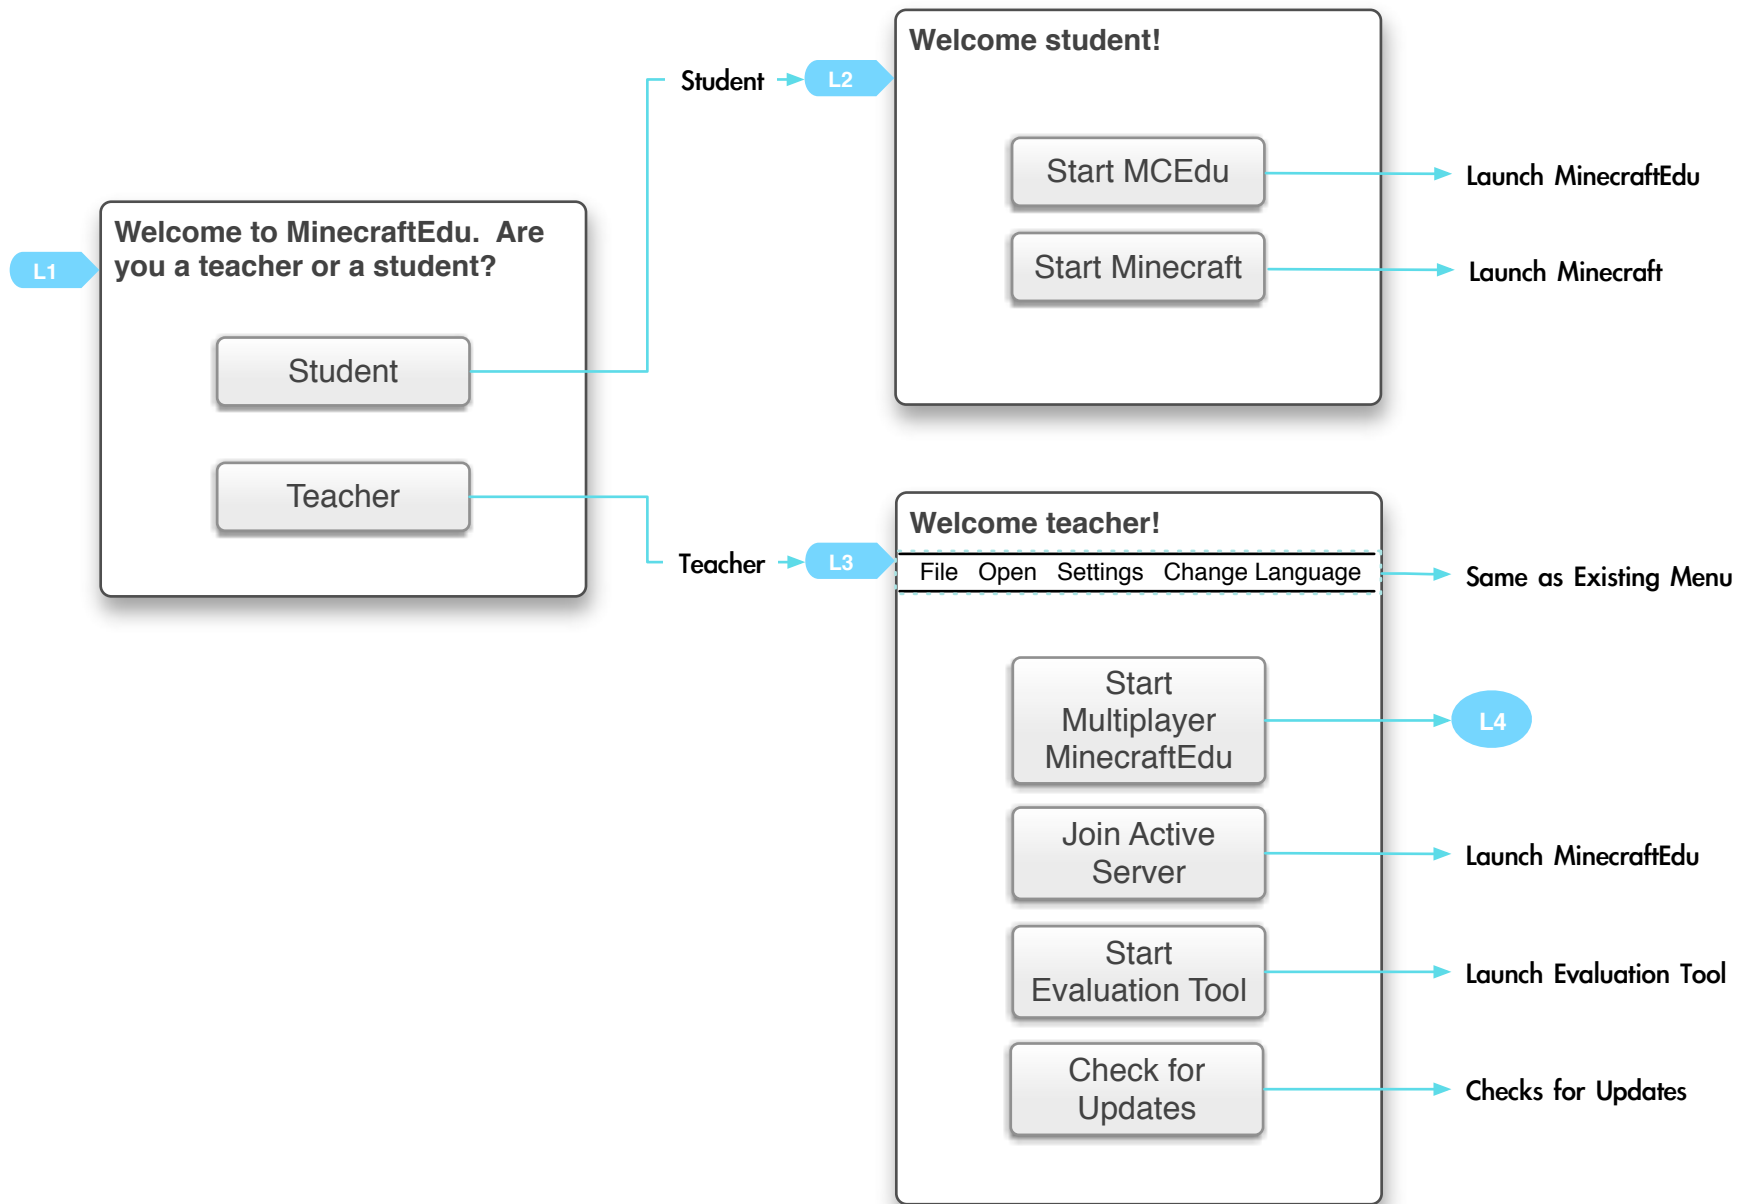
Student L2

Welcome student!

Start MCEdu

Launch MinecraftEdu

Start Minecraft

Launch Minecraft

L1

Welcome to MinecraftEdu. Are you a teacher or a student?

Student

Teacher

Teacher L3

Welcome teacher!

File Open Settings Change Language

Same as Existing Menu

Start Multiplayer MinecraftEdu

L4

Join Active Server

Launch MinecraftEdu

Start Evaluation Tool

Launch Evaluation Tool

Check for Updates

Checks for Updates